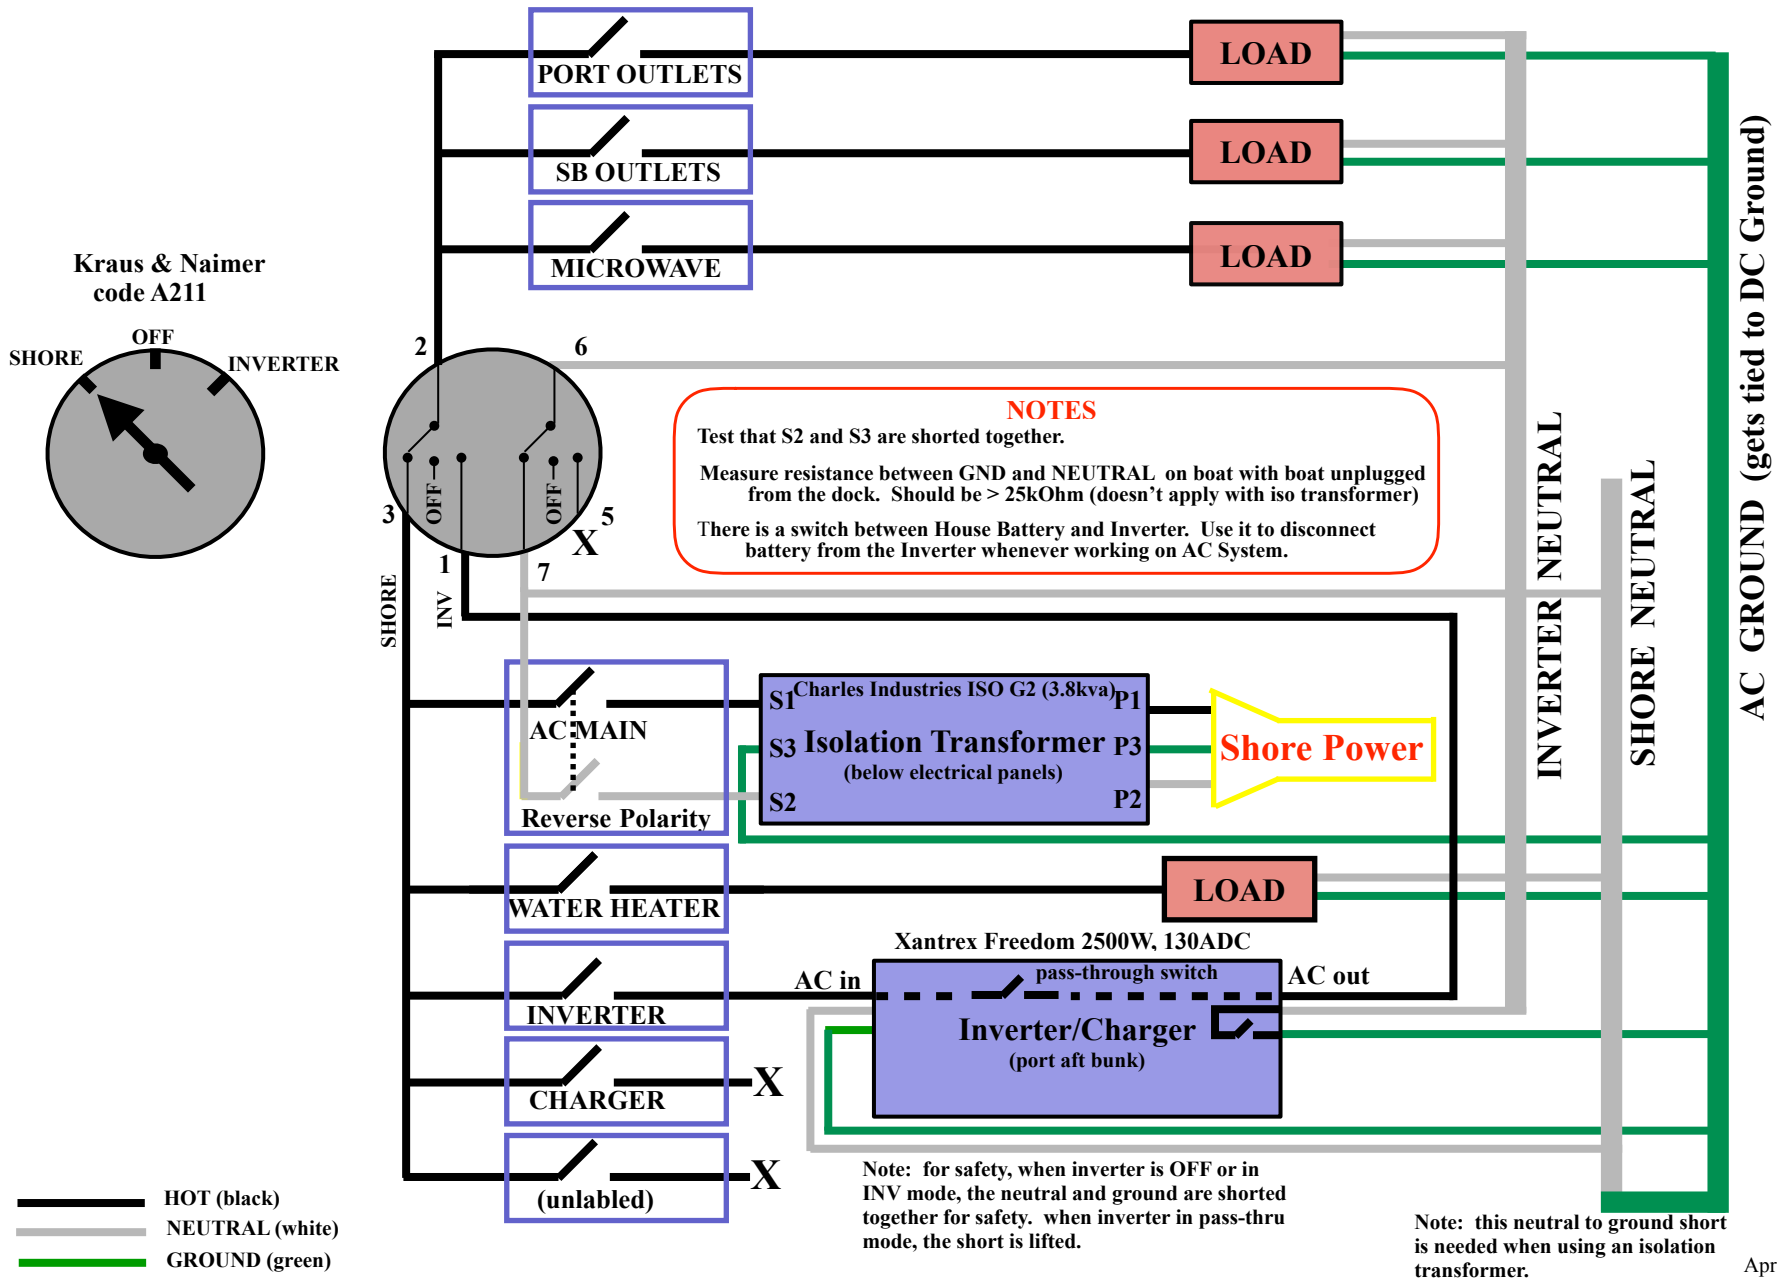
PORT OUTLETS

LOAD

SB OUTLETS

LOAD

MICROWAVE

LOAD

Kraus & Naimer code A211

SHORE

OFF

INVERTER

2

6

3

OFF

OFF

5

X

1

7

SHORE

INV

NOTES
Test that S2 and S3 are shorted together.

Measure resistance between GND and NEUTRAL on boat with boat unplugged from the dock. Should be > 25kOhm (doesn't apply with iso transformer)

There is a switch between House Battery and Inverter. Use it to disconnect battery from the Inverter whenever working on AC System.

INVERTER NEUTRAL

SHORE NEUTRAL

AC GROUND (gets tied to DC Ground)

AC MAIN

Reverse Polarity

S1 Charles Industries ISO G2 (3.8kva) P1

S3 Isolation Transformer P3

(below electrical panels)

S2

P2

Shore Power

WATER HEATER

LOAD

Xantrex Freedom 2500W, 130ADC

AC in

pass-through switch

AC out

INVERTER

Inverter/Charger

(port aft bunk)

CHARGER

X

(unlabled)

X

HOT (black)

NEUTRAL (white)

GROUND (green)

Note: for safety, when inverter is OFF or in INV mode, the neutral and ground are shorted together for safety. when inverter in pass-thru mode, the short is lifted.

Note: this neutral to ground short is needed when using an isolation transformer.

Apr